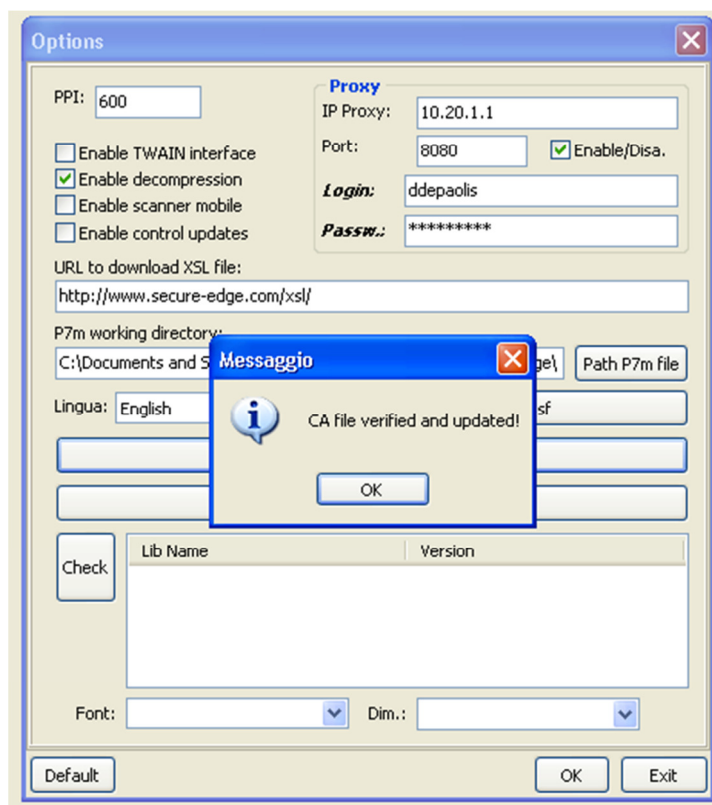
Options

PPI: 600

Proxy
IP Proxy: 10.20.1.1
Port: 8080
Enable/Disa.
Login: ddepaolis
Passw.: *********

Enable TWAIN interface
Enable decompression
Enable scanner mobile
Enable control updates

URL to download XSL file:
http://www.secure-edge.com/xsl/

P7m working directory:
C:\Documents and S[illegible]ge\
Path P7m file

Lingua: English
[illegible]sf

Messaggio
CA file verified and updated!
OK

Check
Lib Name
Version

Font:
Dim.:

Default
OK
Exit